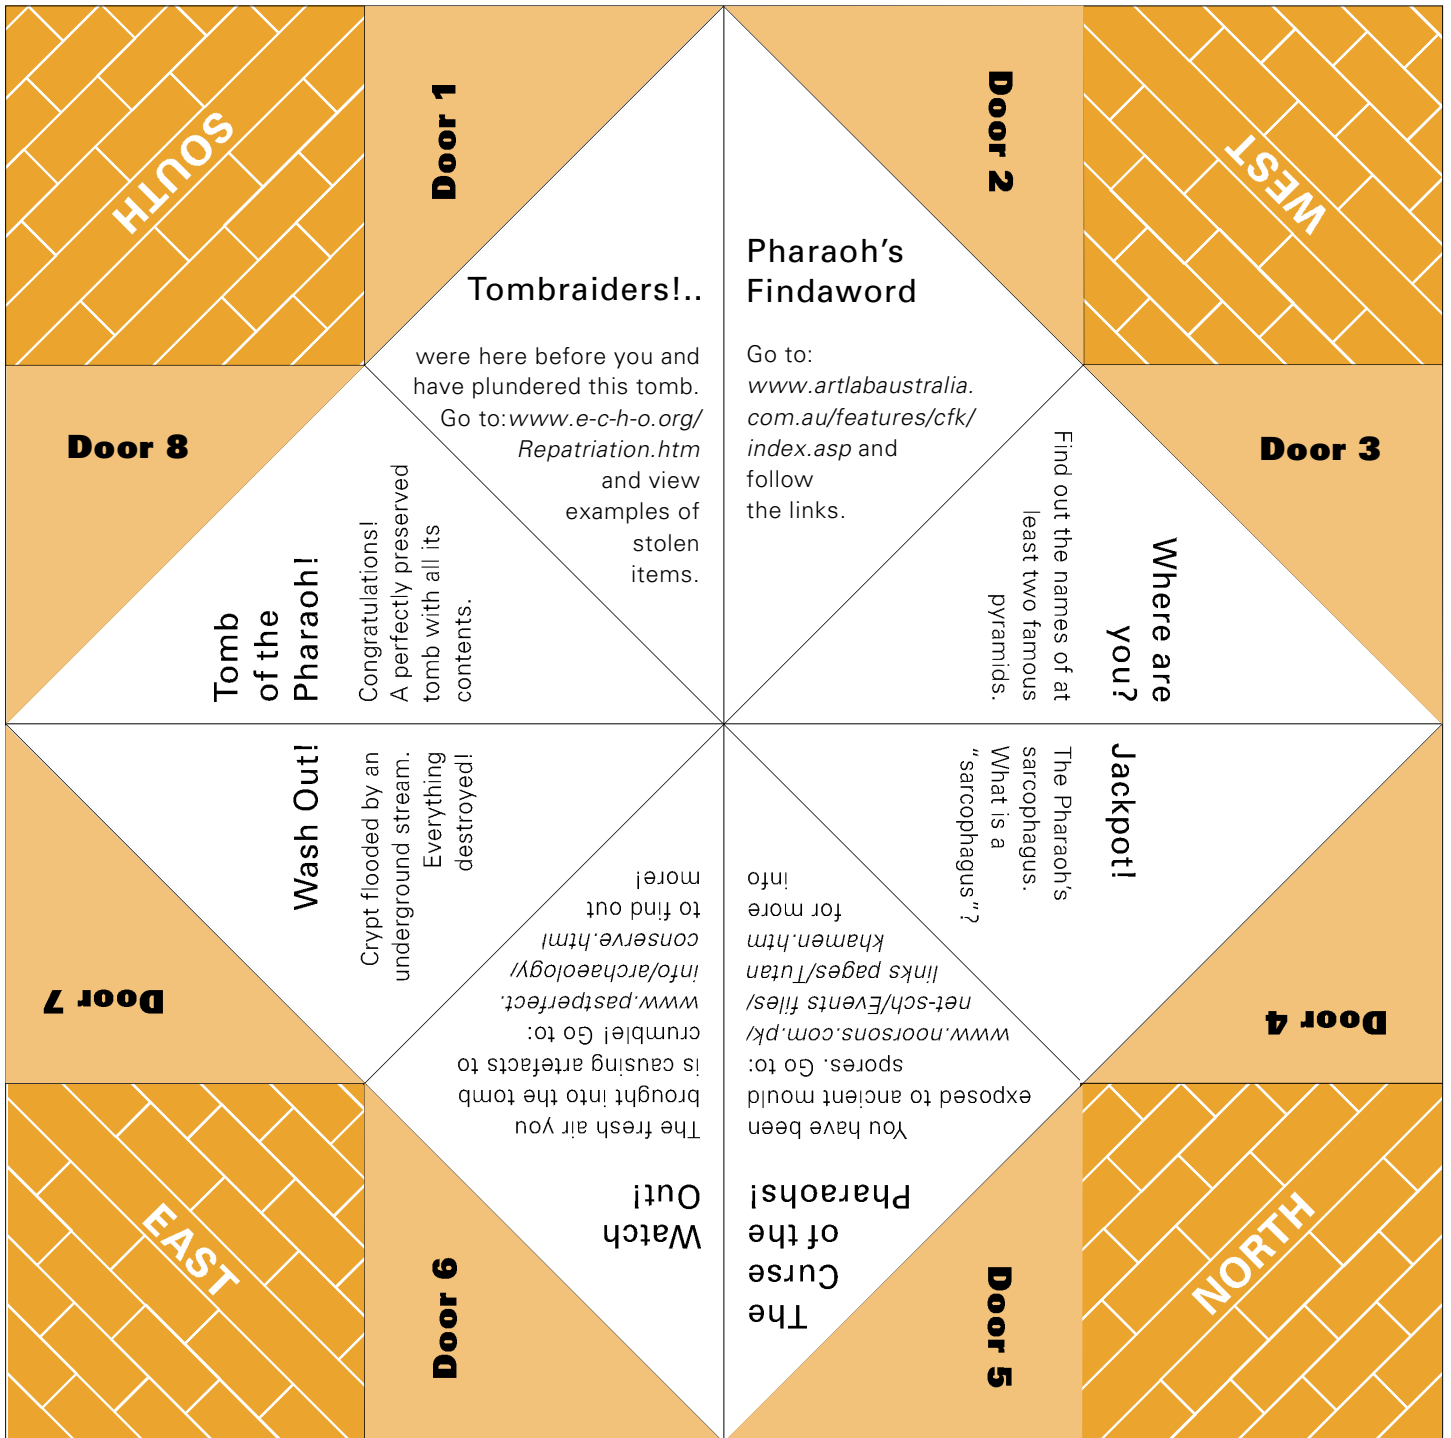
SOUTH

Door 1

Tombraiders!..

were here before you and have plundered this tomb. Go to: www.e-c-h-o.org/Repatriation.htm and view examples of stolen items.

Door 2

Pharaoh's Findaword

Go to: www.artlabaustralia.com.au/features/cfk/index.asp and follow the links.

WEST

Door 8

Tomb of the Pharaoh!

Congratulations! A perfectly preserved tomb with all its contents.

Door 3

Where are you?

Find out the names of at least two famous pyramids.

Wash Out!

Crypt flooded by an underground stream. Everything destroyed!

Jackpot!

The Pharaoh's sarcophagus. What is a "sarcophagus"?

Door 7

Watch Out!

The fresh air you brought into the tomb is causing artefacts to crumble! Go to: www.pastperfect.info/archaeology/conserve.html to find out more!

The Curse of the Pharaohs!

You have been exposed to ancient mould spores. Go to: www.noorsons.com.pk/net-sch/Events files/links pages/Tutankhamen.htm for more info

Door 4

EAST

Door 6

Door 5

NORTH